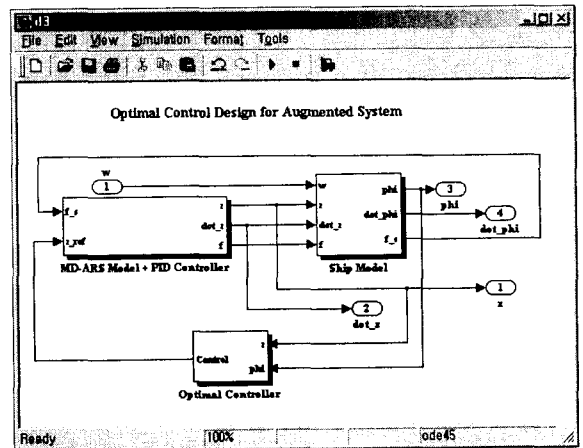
d3

File Edit View Simulation Format Tools

Optimal Control Design for Augmented System

w

1

f_s

z_ref

z

dot_z

f

MD-ARS Model + PID Controller

w

z

dot_z

f

phi

dot_phi

f_s

Ship Model

3

phi

4

dot_phi

1

z

2

dot_z

Control

z

phi

Optimal Controller

Ready

100%

ode45